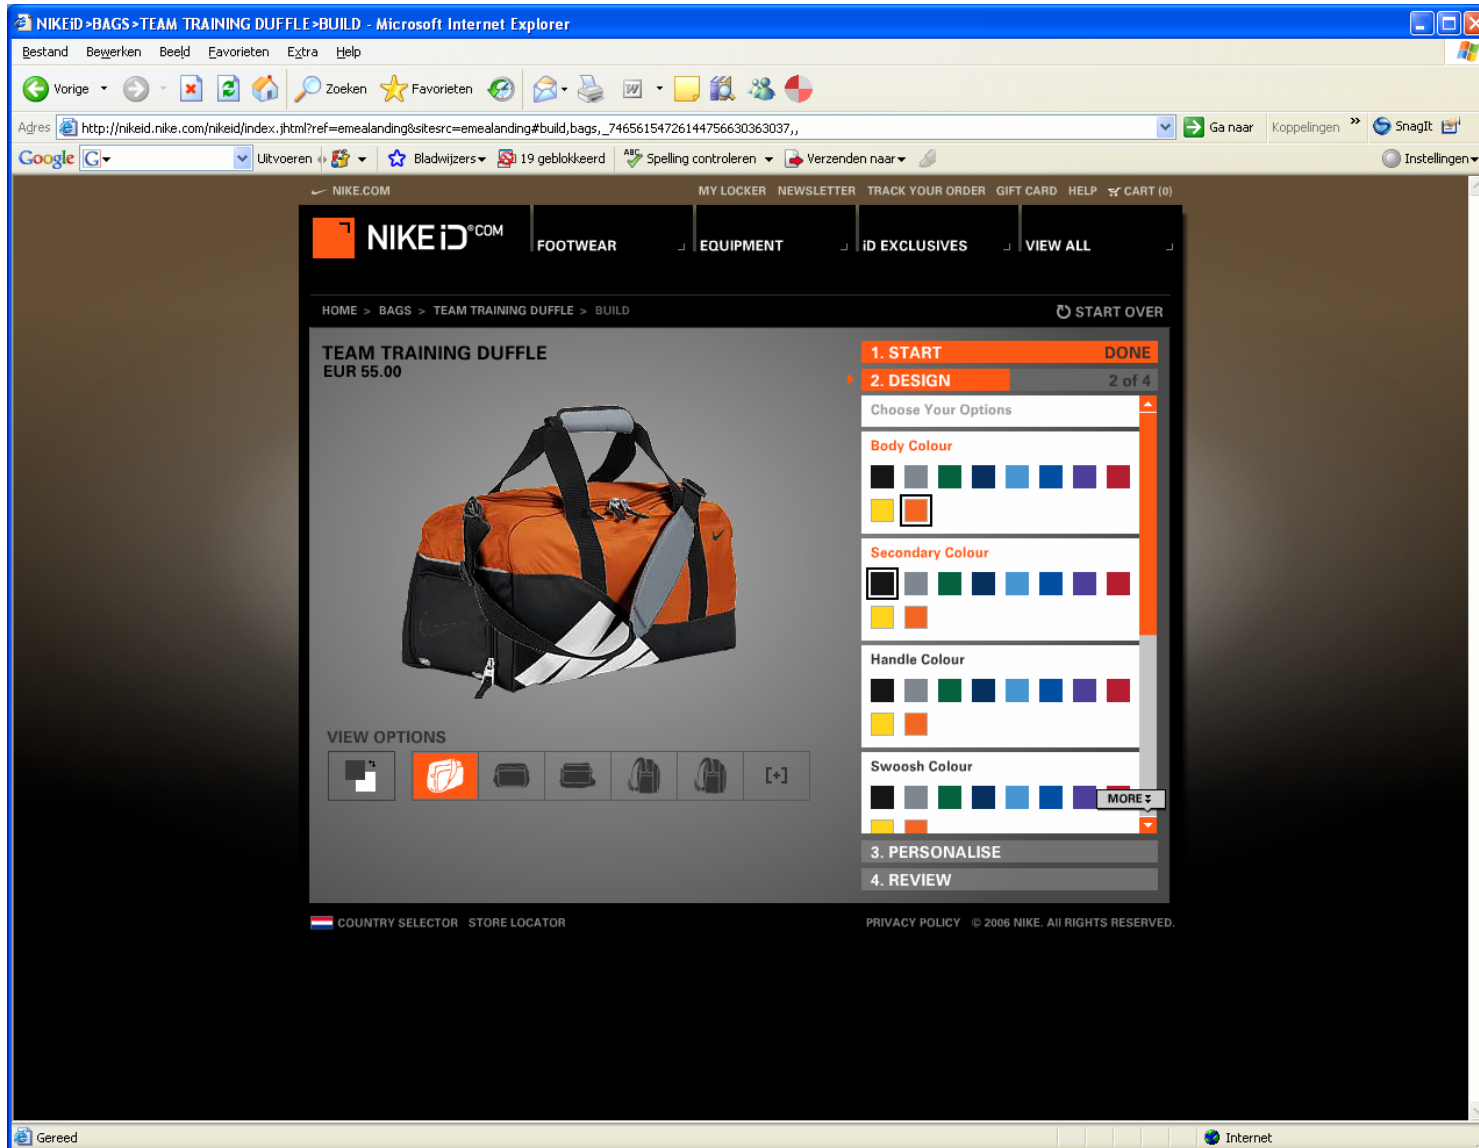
NIKEiD>BAGS>TEAM TRAINING DUFFLE>BUILD - Microsoft Internet Explorer

Bestand Bewerken Beeld Favorieten Extra Help

Vorige Zoeken Favorieten

Adres http://nikeid.nike.com/nikeid/index.jhtml?ref=emealanding&sitesrc=emealanding#build,bags,_7465615472614475663036303 7,, Ga naar Koppelingen » SnagIt

Google G Uitvoeren Bladwijzers 19 geblokkeerd Spelling controleren Verzenden naar Instellingen

NIKE.COM MY LOCKER NEWSLETTER TRACK YOUR ORDER GIFT CARD HELP CART (0)

NIKE iD .COM FOOTWEAR EQUIPMENT iD EXCLUSIVES VIEW ALL

HOME > BAGS > TEAM TRAINING DUFFLE > BUILD START OVER

TEAM TRAINING DUFFLE
EUR 55.00

1. START DONE
2. DESIGN 2 of 4
Choose Your Options
Body Colour
Secondary Colour
Handle Colour
Swoosh Colour
MORE
3. PERSONALISE
4. REVIEW

VIEW OPTIONS
[+]

COUNTRY SELECTOR STORE LOCATOR PRIVACY POLICY © 2006 NIKE. All RIGHTS RESERVED.

Gereed Internet